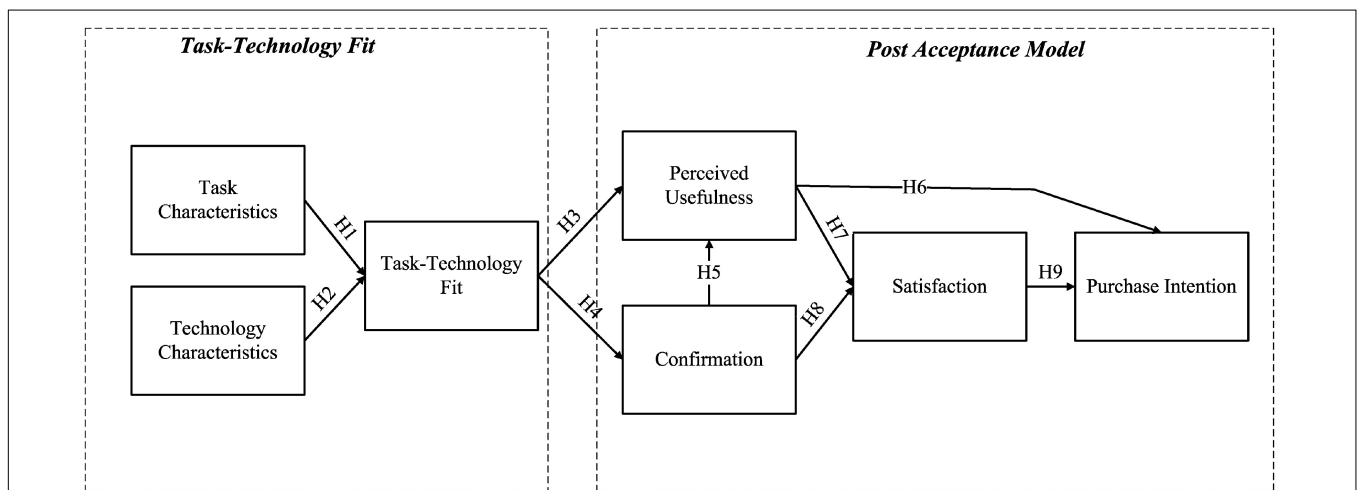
Task-Technology Fit

Post Acceptance Model

Task Characteristics

H1

Technology Characteristics

H2

Task-Technology Fit

H3

H4

Perceived Usefulness

H5

Confirmation

H6

H7

H8

Satisfaction

H9

Purchase Intention